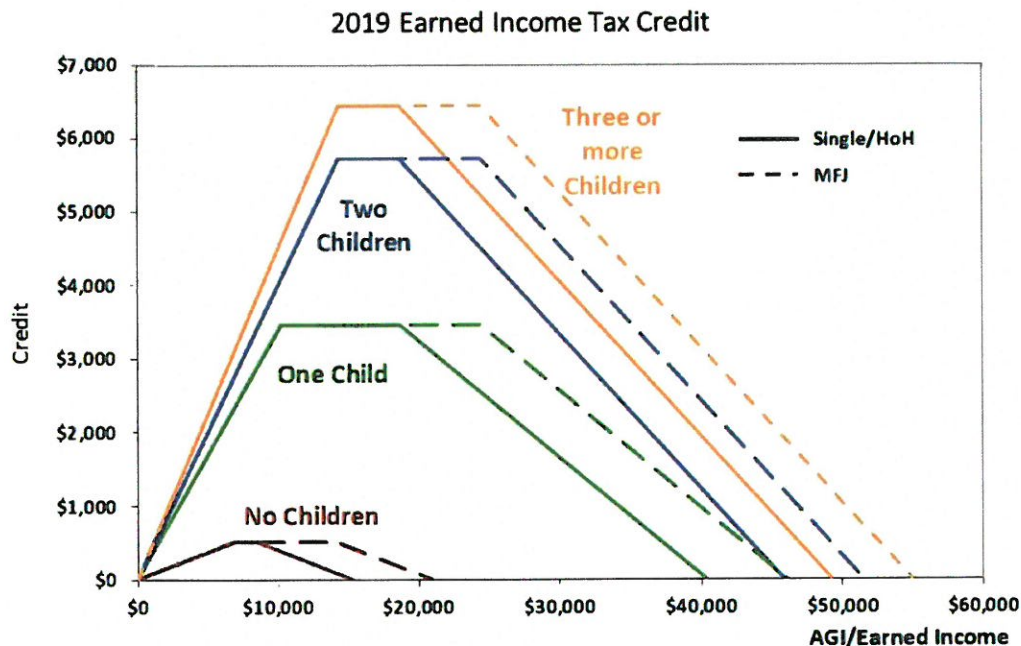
2019 Earned Income Tax Credit

Credit

$7,000
$6,000
$5,000
$4,000
$3,000
$2,000
$1,000
$0

Three or more Children

Single/HoH
MFJ

Two Children

One Child

No Children

$0
$10,000
$20,000
$30,000
$40,000
$50,000
$60,000

AGI/Earned Income